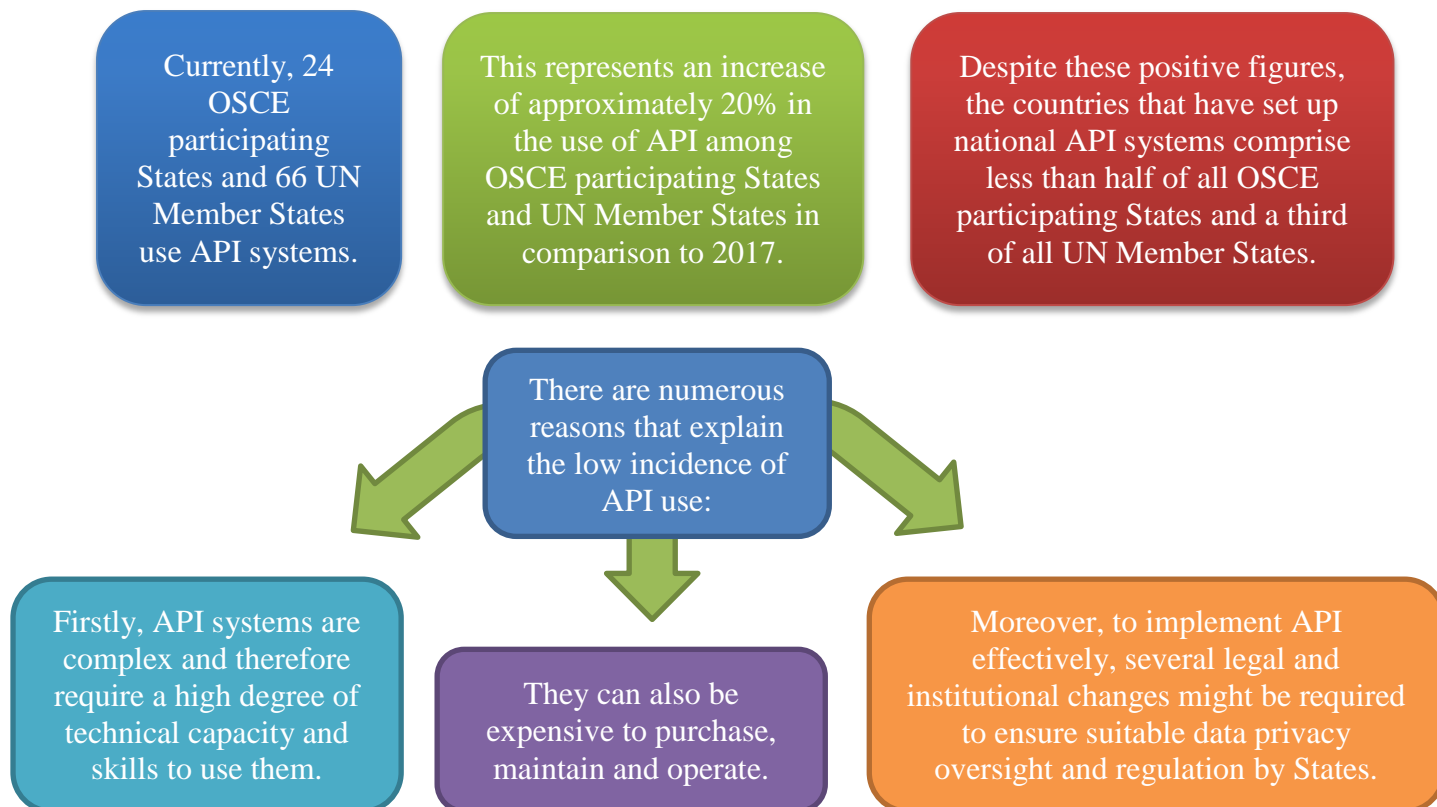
Currently, 24 OSCE participating States and 66 UN Member States use API systems.

This represents an increase of approximately 20% in the use of API among OSCE participating States and UN Member States in comparison to 2017.

Despite these positive figures, the countries that have set up national API systems comprise less than half of all OSCE participating States and a third of all UN Member States.

There are numerous reasons that explain the low incidence of API use:

Firstly, API systems are complex and therefore require a high degree of technical capacity and skills to use them.

They can also be expensive to purchase, maintain and operate.

Moreover, to implement API effectively, several legal and institutional changes might be required to ensure suitable data privacy oversight and regulation by States.